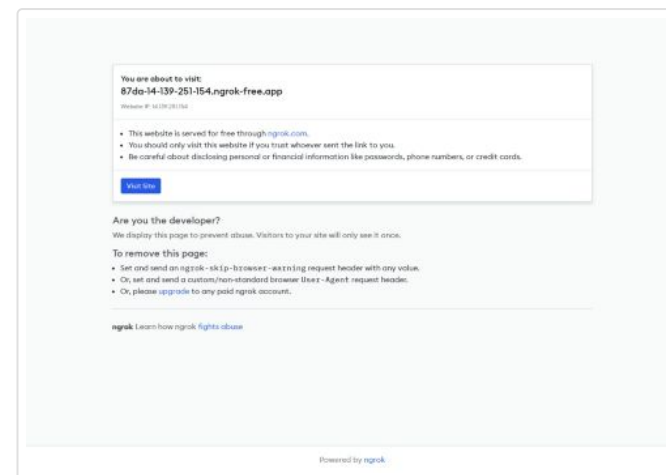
You are about to visit:

87da-14-139-251-154.ngrok-free.app

Website IP: 14.139.251.154

- This website is served for free through ngrok.com.
- You should only visit this website if you trust whoever sent the link to you.
- Be careful about disclosing personal or financial information like passwords, phone numbers, or credit cards.

Visit Site

Are you the developer?

We display this page to prevent abuse. Visitors to your site will only see it once.

To remove this page:

- Set and send an ngrok-skip-browser-warning request header with any value.
- Or, set and send a custom/non-standard browser User-Agent request header.
- Or, please upgrade to any paid ngrok account.

ngrok Learn how ngrok fights abuse

Powered by ngrok